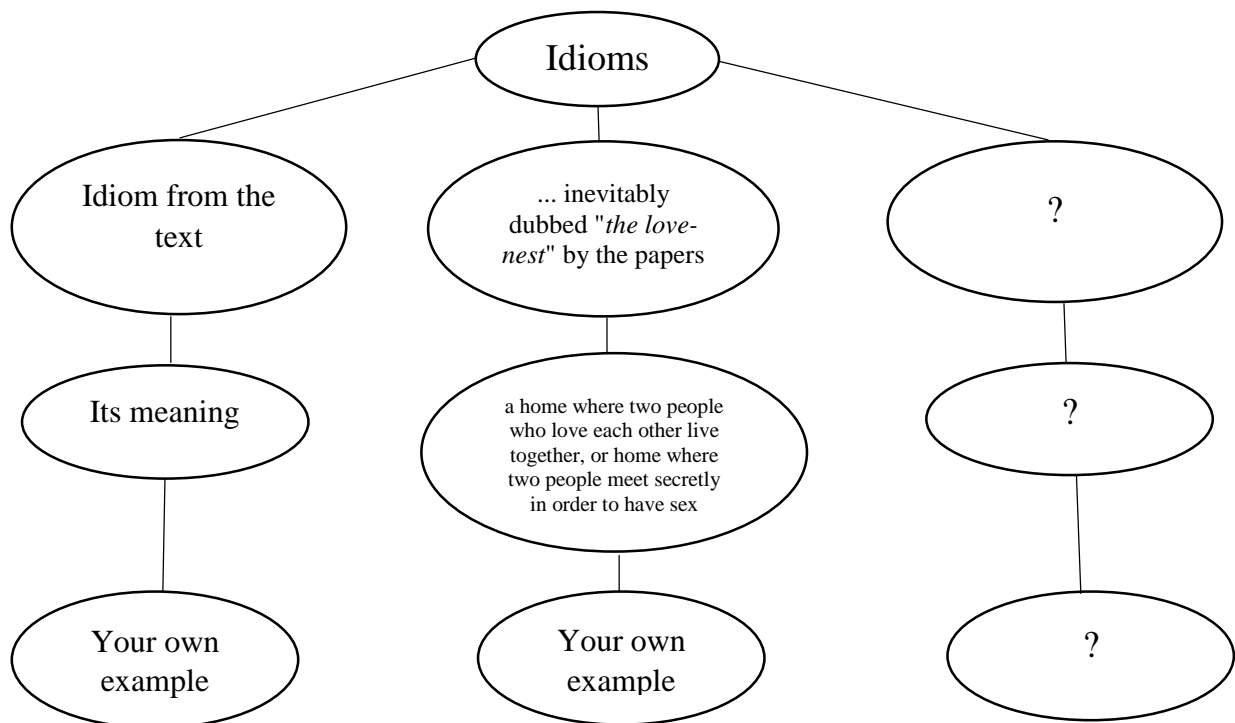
Idioms

Idiom from the text

Its meaning

Your own example

... inevitably dubbed "the love-nest" by the papers

a home where two people who love each other live together, or home where two people meet secretly in order to have sex

Your own example

?

?

?